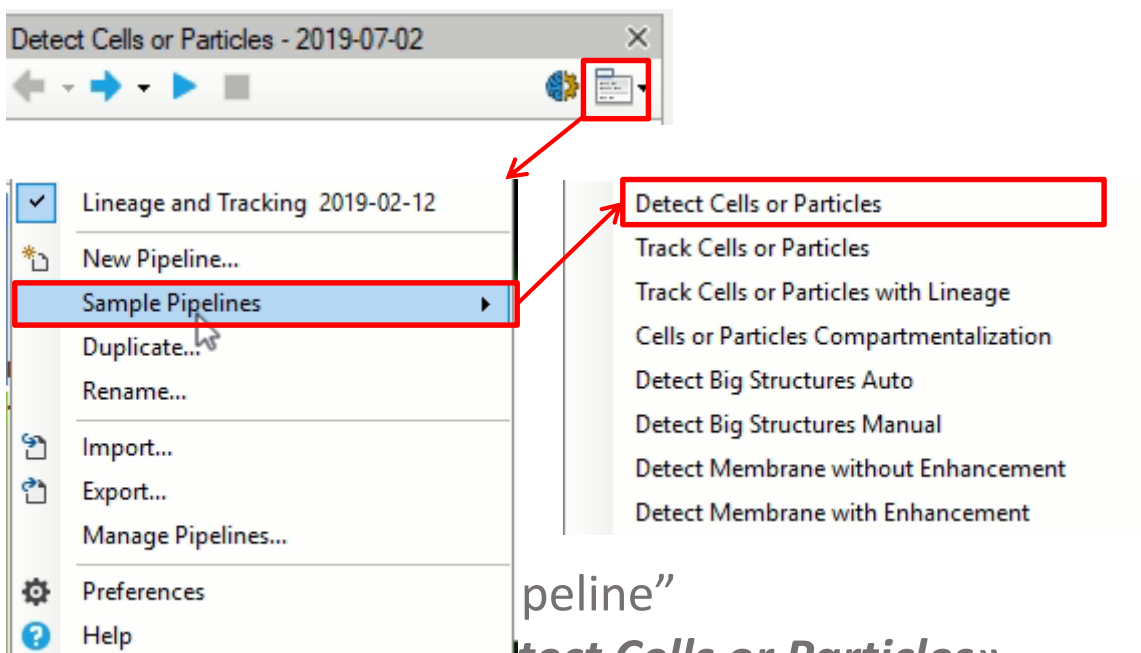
Detect Cells or Particles - 2019-07-02

Lineage and Tracking 2019-02-12
New Pipeline...
Sample Pipelines
Duplicate...
Rename...
Import...
Export...
Manage Pipelines...
Preferences
Help

Detect Cells or Particles
Track Cells or Particles
Track Cells or Particles with Lineage
Cells or Particles Compartmentalization
Detect Big Structures Auto
Detect Big Structures Manual
Detect Membrane without Enhancement
Detect Membrane with Enhancement

peline”
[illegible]tect Cells or Particles»